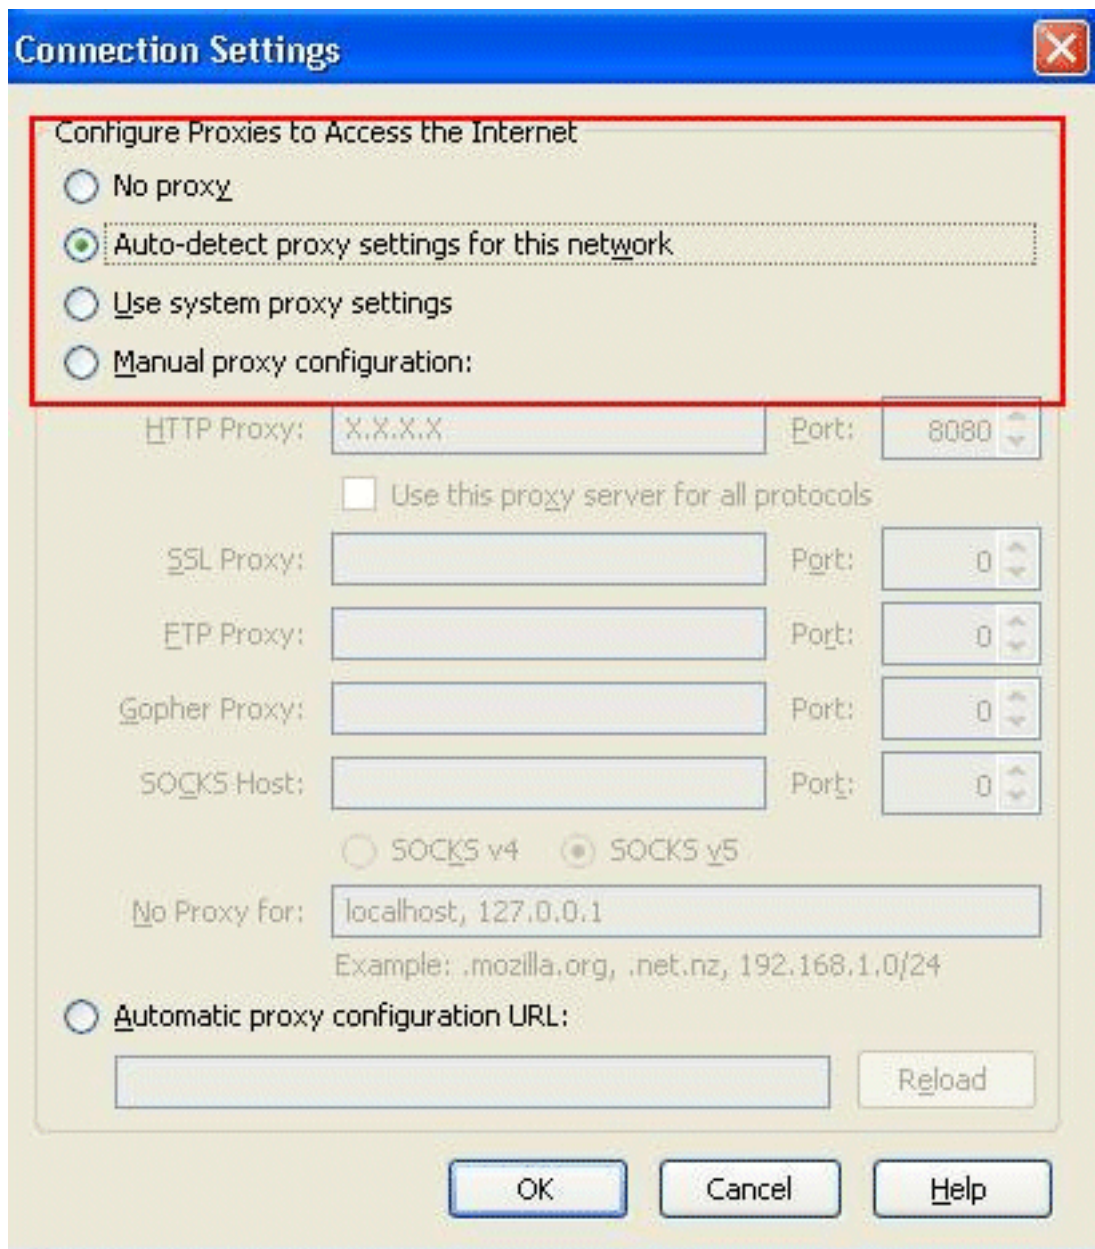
Connection Settings

Configure Proxies to Access the Internet

No proxy

Auto-detect proxy settings for this network

Use system proxy settings

Manual proxy configuration:

HTTP Proxy: X.X.X.X Port: 8080

Use this proxy server for all protocols

SSL Proxy: Port: 0

FTP Proxy: Port: 0

Gopher Proxy: Port: 0

SOCKS Host: Port: 0

SOCKS v4 SOCKS v5

No Proxy for: localhost, 127.0.0.1

Example: .mozilla.org, .net.nz, 192.168.1.0/24

Automatic proxy configuration URL:

Reload

OK Cancel Help